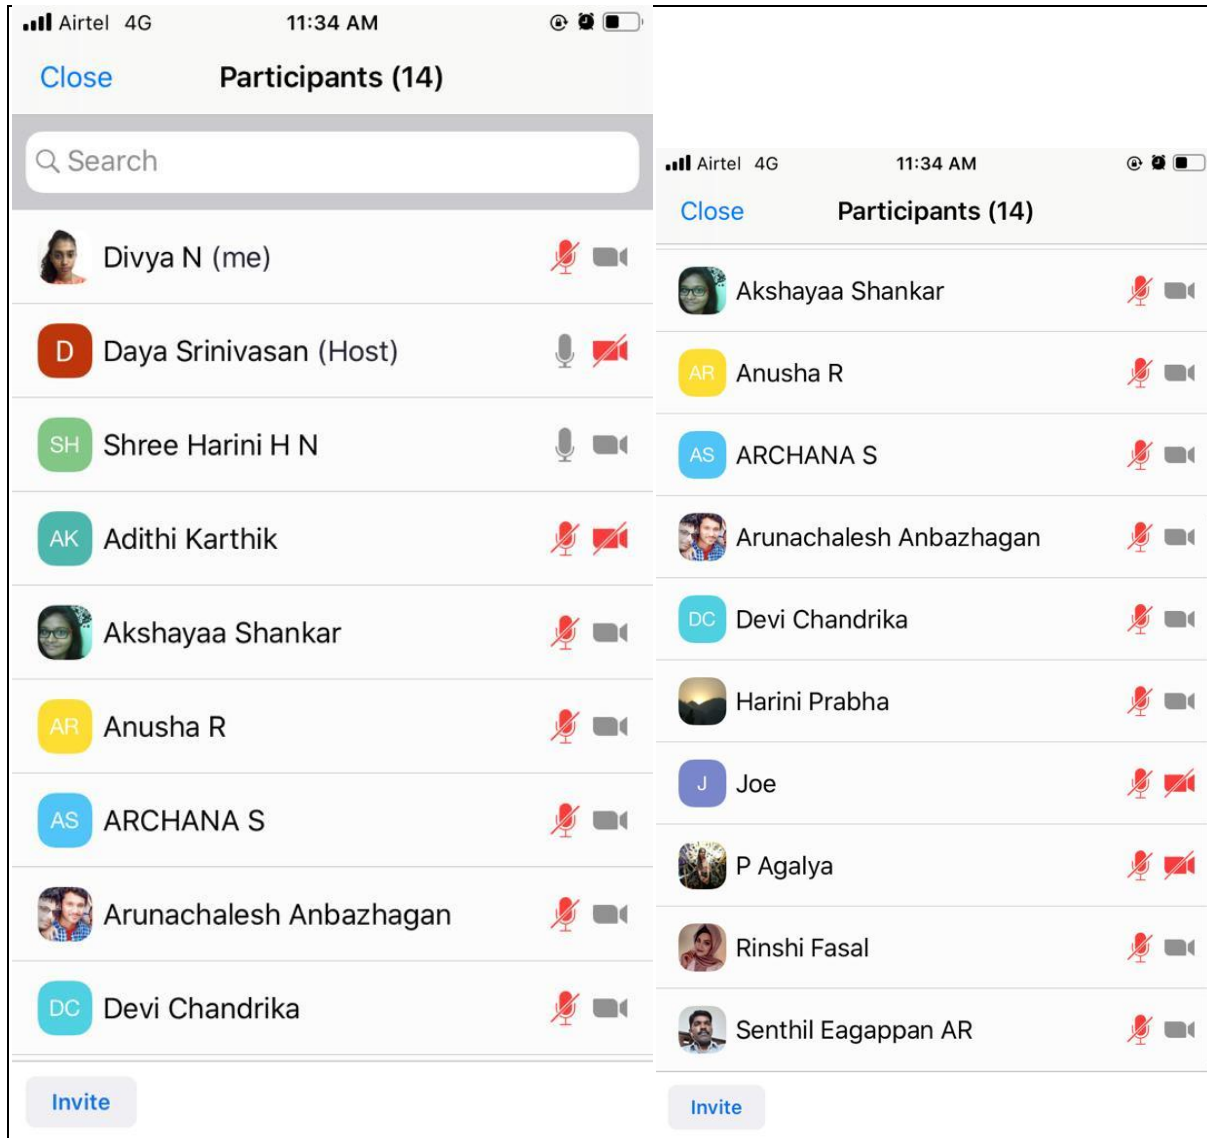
Airtel 4G 11:34 AM

Close Participants (14)

Search

Divya N (me)

D Daya Srinivasan (Host)

SH Shree Harini H N

AK Adithi Karthik

Akshayaa Shankar

AR Anusha R

AS ARCHANA S

Arunachalesh Anbazhagan

DC Devi Chandrika

Invite

Airtel 4G 11:34 AM

Close Participants (14)

Akshayaa Shankar

AR Anusha R

AS ARCHANA S

Arunachalesh Anbazhagan

DC Devi Chandrika

Harini Prabha

J Joe

P Agalya

Rinshi Fasal

Senthil Eagappan AR

Invite